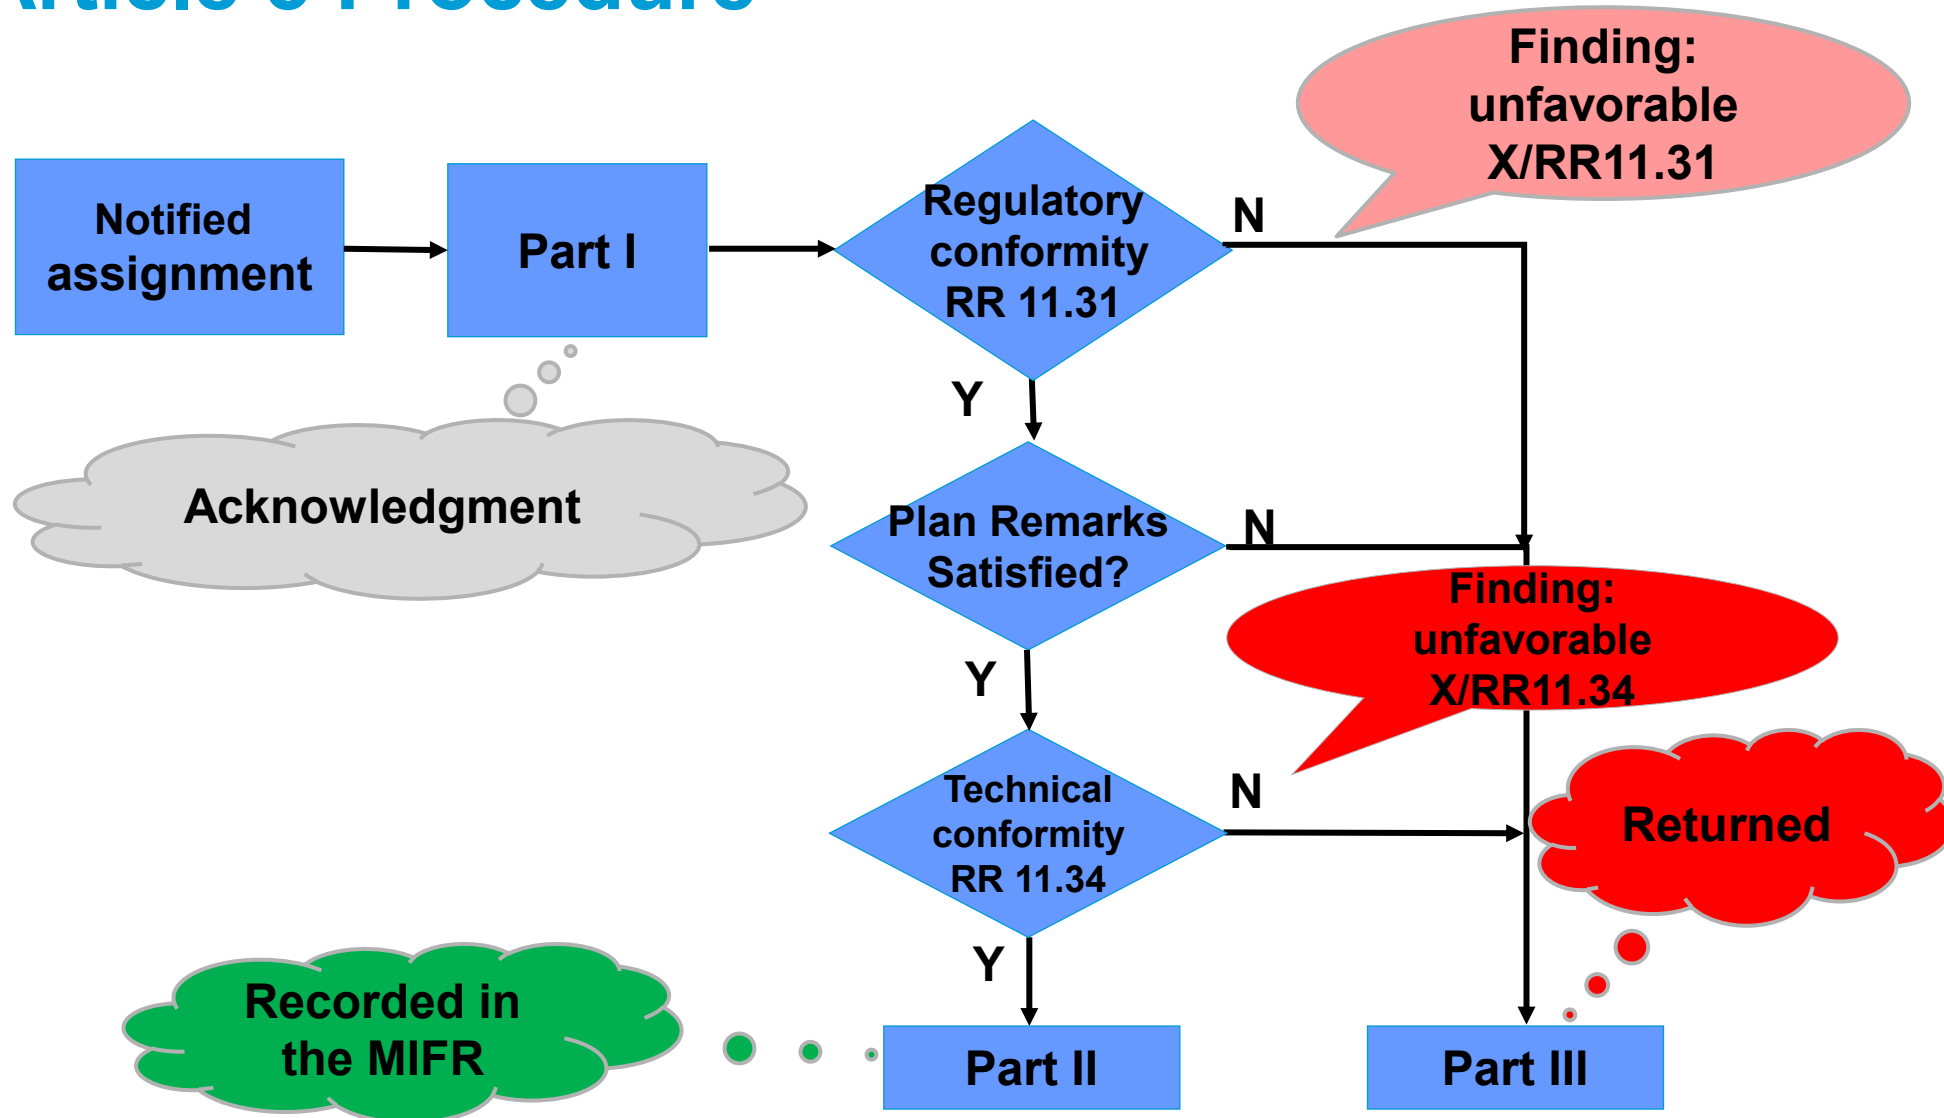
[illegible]

Notified assignment

Part I

Acknowledgment

Regulatory conformity RR 11.31

N

Finding: unfavorable X/RR11.31

Y

Plan Remarks Satisfied?

N

Finding: unfavorable X/RR11.34

Y

Technical conformity RR 11.34

N

Returned

Y

Recorded in the MIFR

Part II

Part III